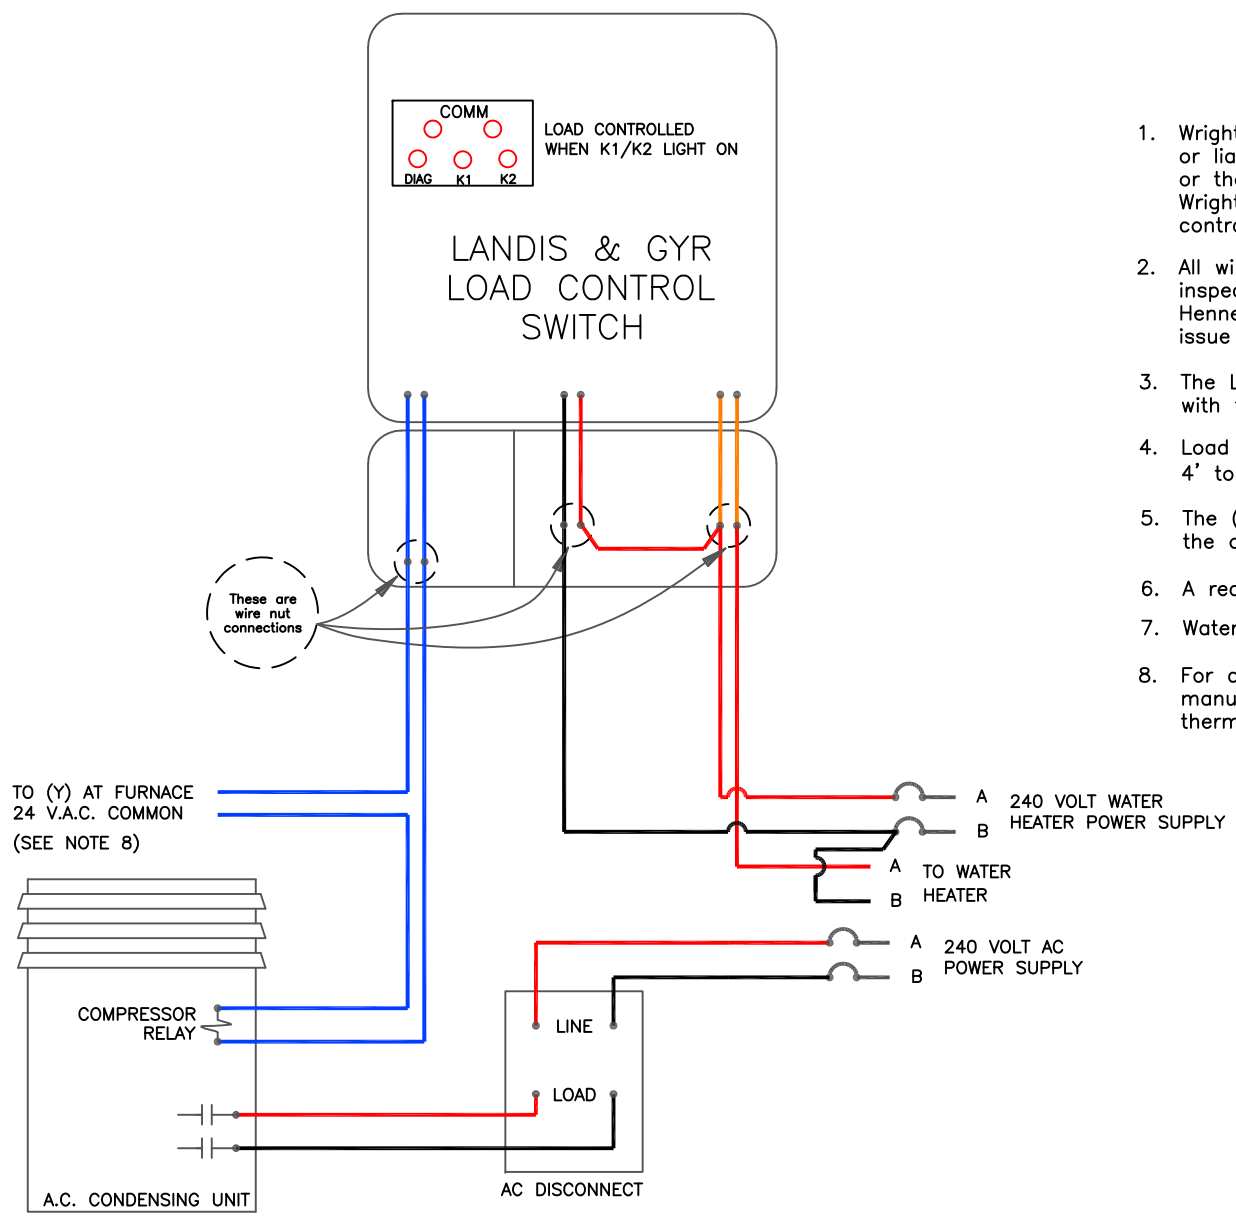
COMM

DIAG K1 K2

LOAD CONTROLLED WHEN K1/K2 LIGHT ON

LANDIS & GYR LOAD CONTROL SWITCH

These are wire nut connections

TO (Y) AT FURNACE
24 V.A.C. COMMON
(SEE NOTE 8)

COMPRESSOR RELAY

A.C. CONDENSING UNIT

LINE

LOAD

AC DISCONNECT

A
B
240 VOLT WATER HEATER POWER SUPPLY

A
B
TO WATER HEATER

A
B
240 VOLT AC POWER SUPPLY

1. Wright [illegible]
or lia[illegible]
or th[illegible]
Wright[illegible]
contr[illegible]

2. All wi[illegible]
inspec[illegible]
Henne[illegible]
issue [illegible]

3. The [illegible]
with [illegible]

4. Load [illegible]
4' to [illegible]

5. The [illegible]
the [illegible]

6. A rec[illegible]

7. Water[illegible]

8. For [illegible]
manu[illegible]
therm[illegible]